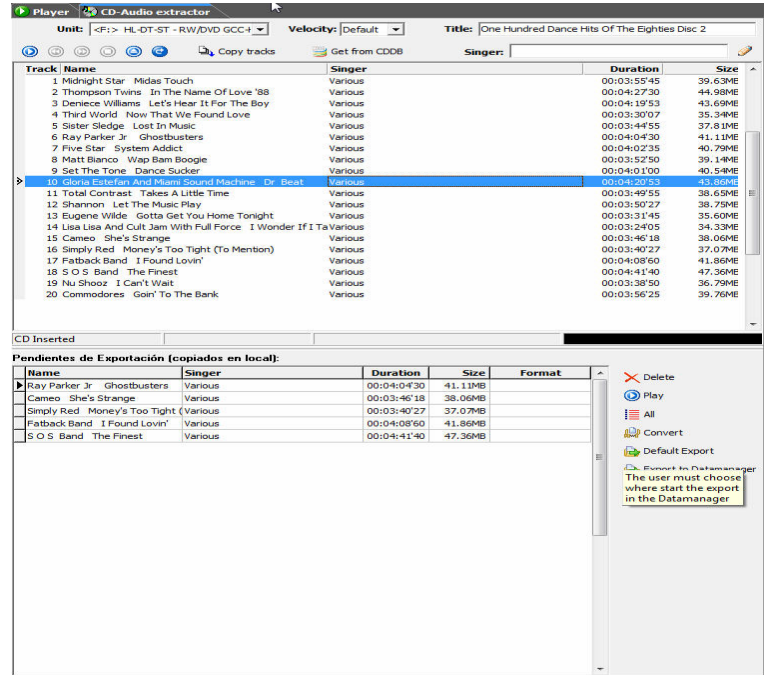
Player | CD-Audio extractor

Unit: <F:> HL-DT-ST - RW/DVD GCC+ | Velocity: Default | Title: One Hundred Dance Hits Of The Eighties Disc 2

Copy tracks | Get from CDDB | Singer:

| Track | Name | Singer | Duration | Size |
|---|---|---|---|---|
| 1 | Midnight Star Midas Touch | Various | 00:03:55'45 | 39.63MB |
| 2 | Thompson Twins In The Name Of Love '88 | Various | 00:04:27'30 | 44.98MB |
| 3 | Deniece Williams Let's Hear It For The Boy | Various | 00:04:19'53 | 43.69MB |
| 4 | Third World Now That We Found Love | Various | 00:03:30'07 | 35.34MB |
| 5 | Sister Sledge Lost In Music | Various | 00:03:44'55 | 37.81MB |
| 6 | Ray Parker Jr Ghostbusters | Various | 00:04:04'30 | 41.11MB |
| 7 | Five Star System Addict | Various | 00:04:02'35 | 40.79MB |
| 8 | Matt Bianco Wap Bam Boogie | Various | 00:03:52'50 | 39.14MB |
| 9 | Set The Tone Dance Sucker | Various | 00:04:01'00 | 40.54MB |
| 10 | Gloria Estefan And Miami Sound Machine Dr Beat | Various | 00:04:20'53 | 43.86MB |
| 11 | Total Contrast Takes A Little Time | Various | 00:03:49'55 | 38.65MB |
| 12 | Shannon Let The Music Play | Various | 00:03:50'27 | 38.75MB |
| 13 | Eugene Wilde Gotta Get You Home Tonight | Various | 00:03:31'45 | 35.60MB |
| 14 | Lisa Lisa And Cult Jam With Full Force I Wonder If I Ta | Various | 00:03:24'05 | 34.33MB |
| 15 | Cameo She's Strange | Various | 00:03:46'18 | 38.06MB |
| 16 | Simply Red Money's Too Tight (To Mention) | Various | 00:03:40'27 | 37.07MB |
| 17 | Fatback Band I Found Lovin' | Various | 00:04:08'60 | 41.86MB |
| 18 | S O S Band The Finest | Various | 00:04:41'40 | 47.36MB |
| 19 | Nu Shooz I Can't Wait | Various | 00:03:38'50 | 36.79MB |
| 20 | Commodores Goin' To The Bank | Various | 00:03:56'25 | 39.76MB |

CD Inserted

Pendientes de Exportación (copiados en local):

| Name | Singer | Duration | Size | Format |
|---|---|---|---|---|
| Ray Parker Jr Ghostbusters | Various | 00:04:04'30 | 41.11MB | |
| Cameo She's Strange | Various | 00:03:46'18 | 38.06MB | |
| Simply Red Money's Too Tight ( | Various | 00:03:40'27 | 37.07MB | |
| Fatback Band I Found Lovin' | Various | 00:04:08'60 | 41.86MB | |
| S O S Band The Finest | Various | 00:04:41'40 | 47.36MB | |

Delete
Play
All
Convert
Default Export
Export to Datamanager
The user must choose where start the export in the Datamanager